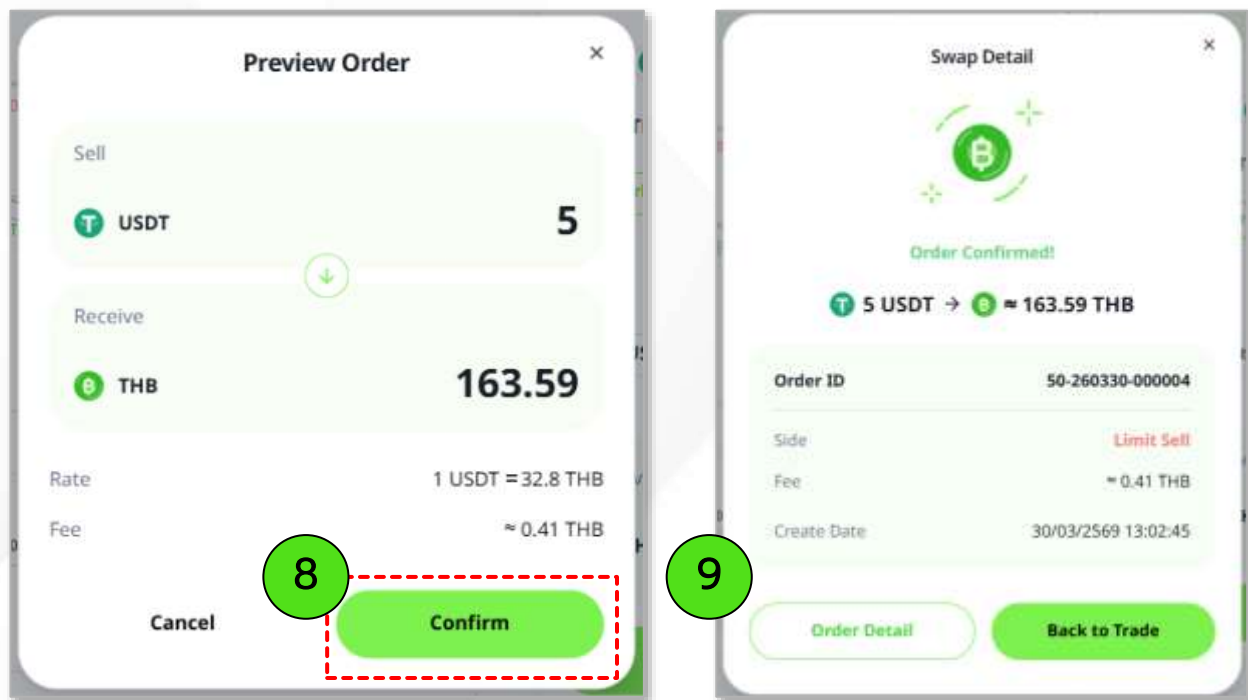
Preview Order

×

Sell

USDT 5

Receive

THB 163.59

Rate 1 USDT = 32.8 THB

Fee ≈ 0.41 THB

8

Cancel

Confirm

Swap Detail

×

Order Confirmed!

5 USDT → ≈ 163.59 THB

Order ID 50-260330-000004

Side Limit Sell

Fee ≈ 0.41 THB

Create Date 30/03/2569 13:02:45

9

Order Detail

Back to Trade